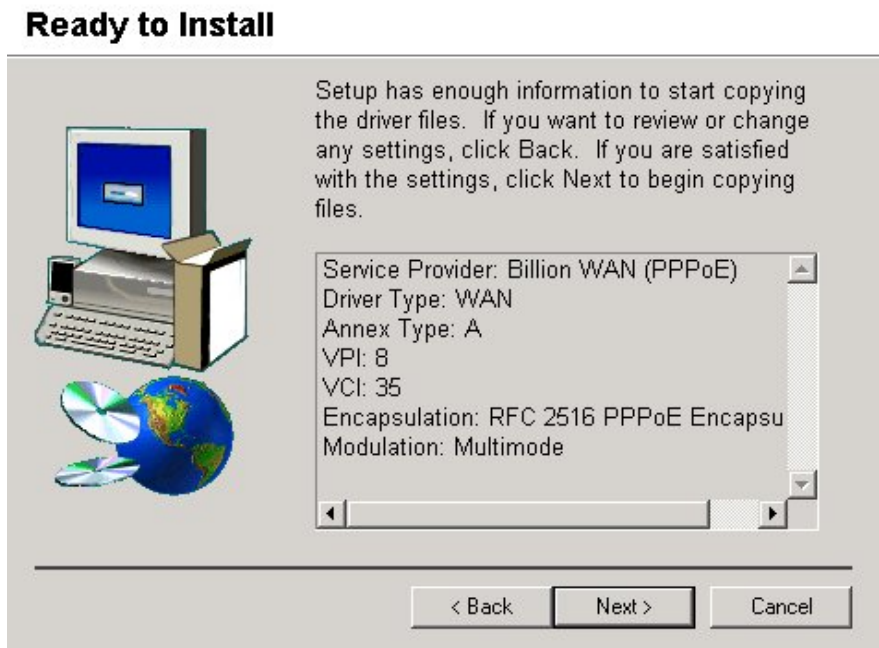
Ready to Install

Setup has enough information to start copying the driver files. If you want to review or change any settings, click Back. If you are satisfied with the settings, click Next to begin copying files.

Service Provider: Billion WAN (PPPoE)
Driver Type: WAN
Annex Type: A
VPI: 8
VCI: 35
Encapsulation: RFC 2516 PPPoE Encapsu
Modulation: Multimode

< Back
Next >
Cancel